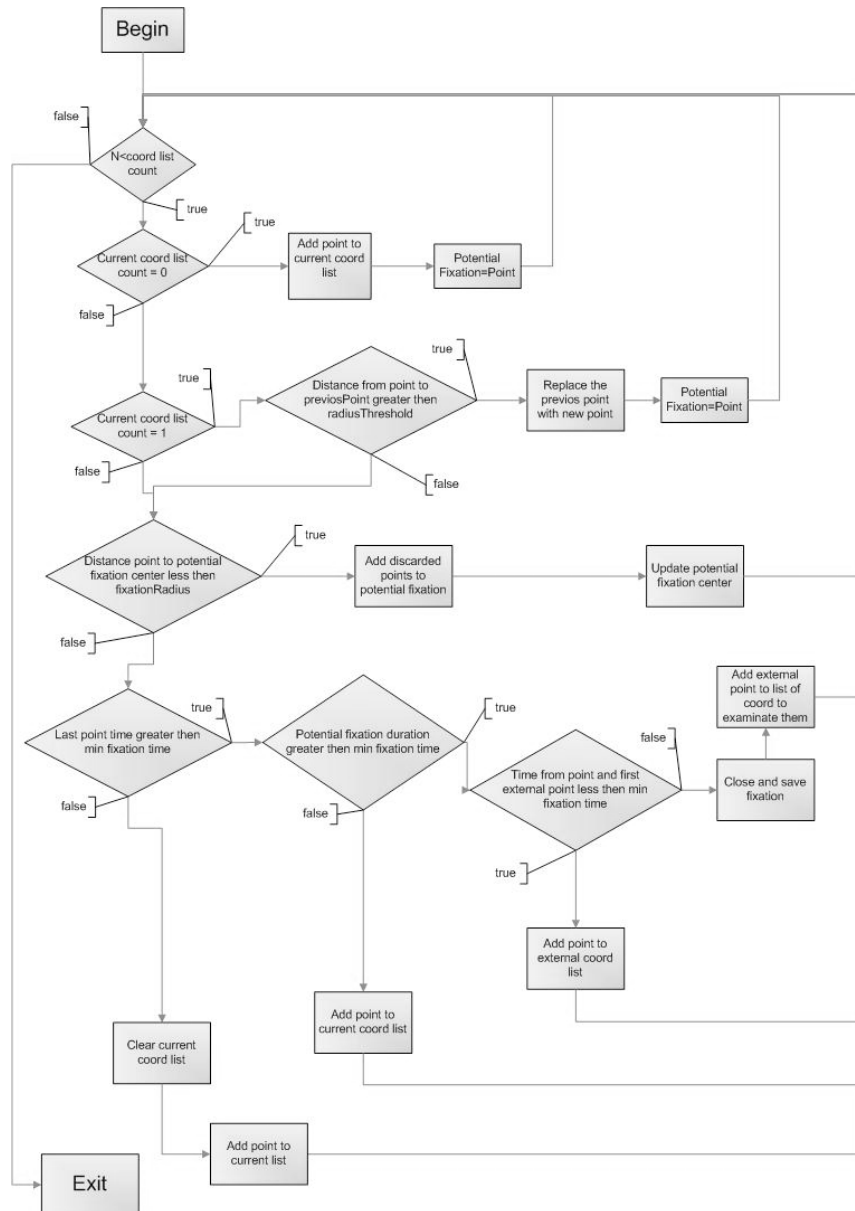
Begin

false

N<coord list count

true

true

Current coord list count = 0

Add point to current coord list

Potential Fixation=Point

false

true

true

Current coord list count = 1

Distance from point to previosPoint greater then radiusThreshold

Replace the previos point with new point

Potential Fixation=Point

false

false

true

Distance point to potential fixation center less then fixationRadius

Add discarded points to potential fixation

Update potential fixation center

false

Add external point to list of coord to examinate them

true

Last point time greater then min fixation time

Potential fixation duration greater then min fixation time

true

false

Time from point and first external point less then min fixation time

Close and save fixation

false

false

true

Add point to external coord list

Add point to current coord list

Clear current coord list

Add point to current list

Exit